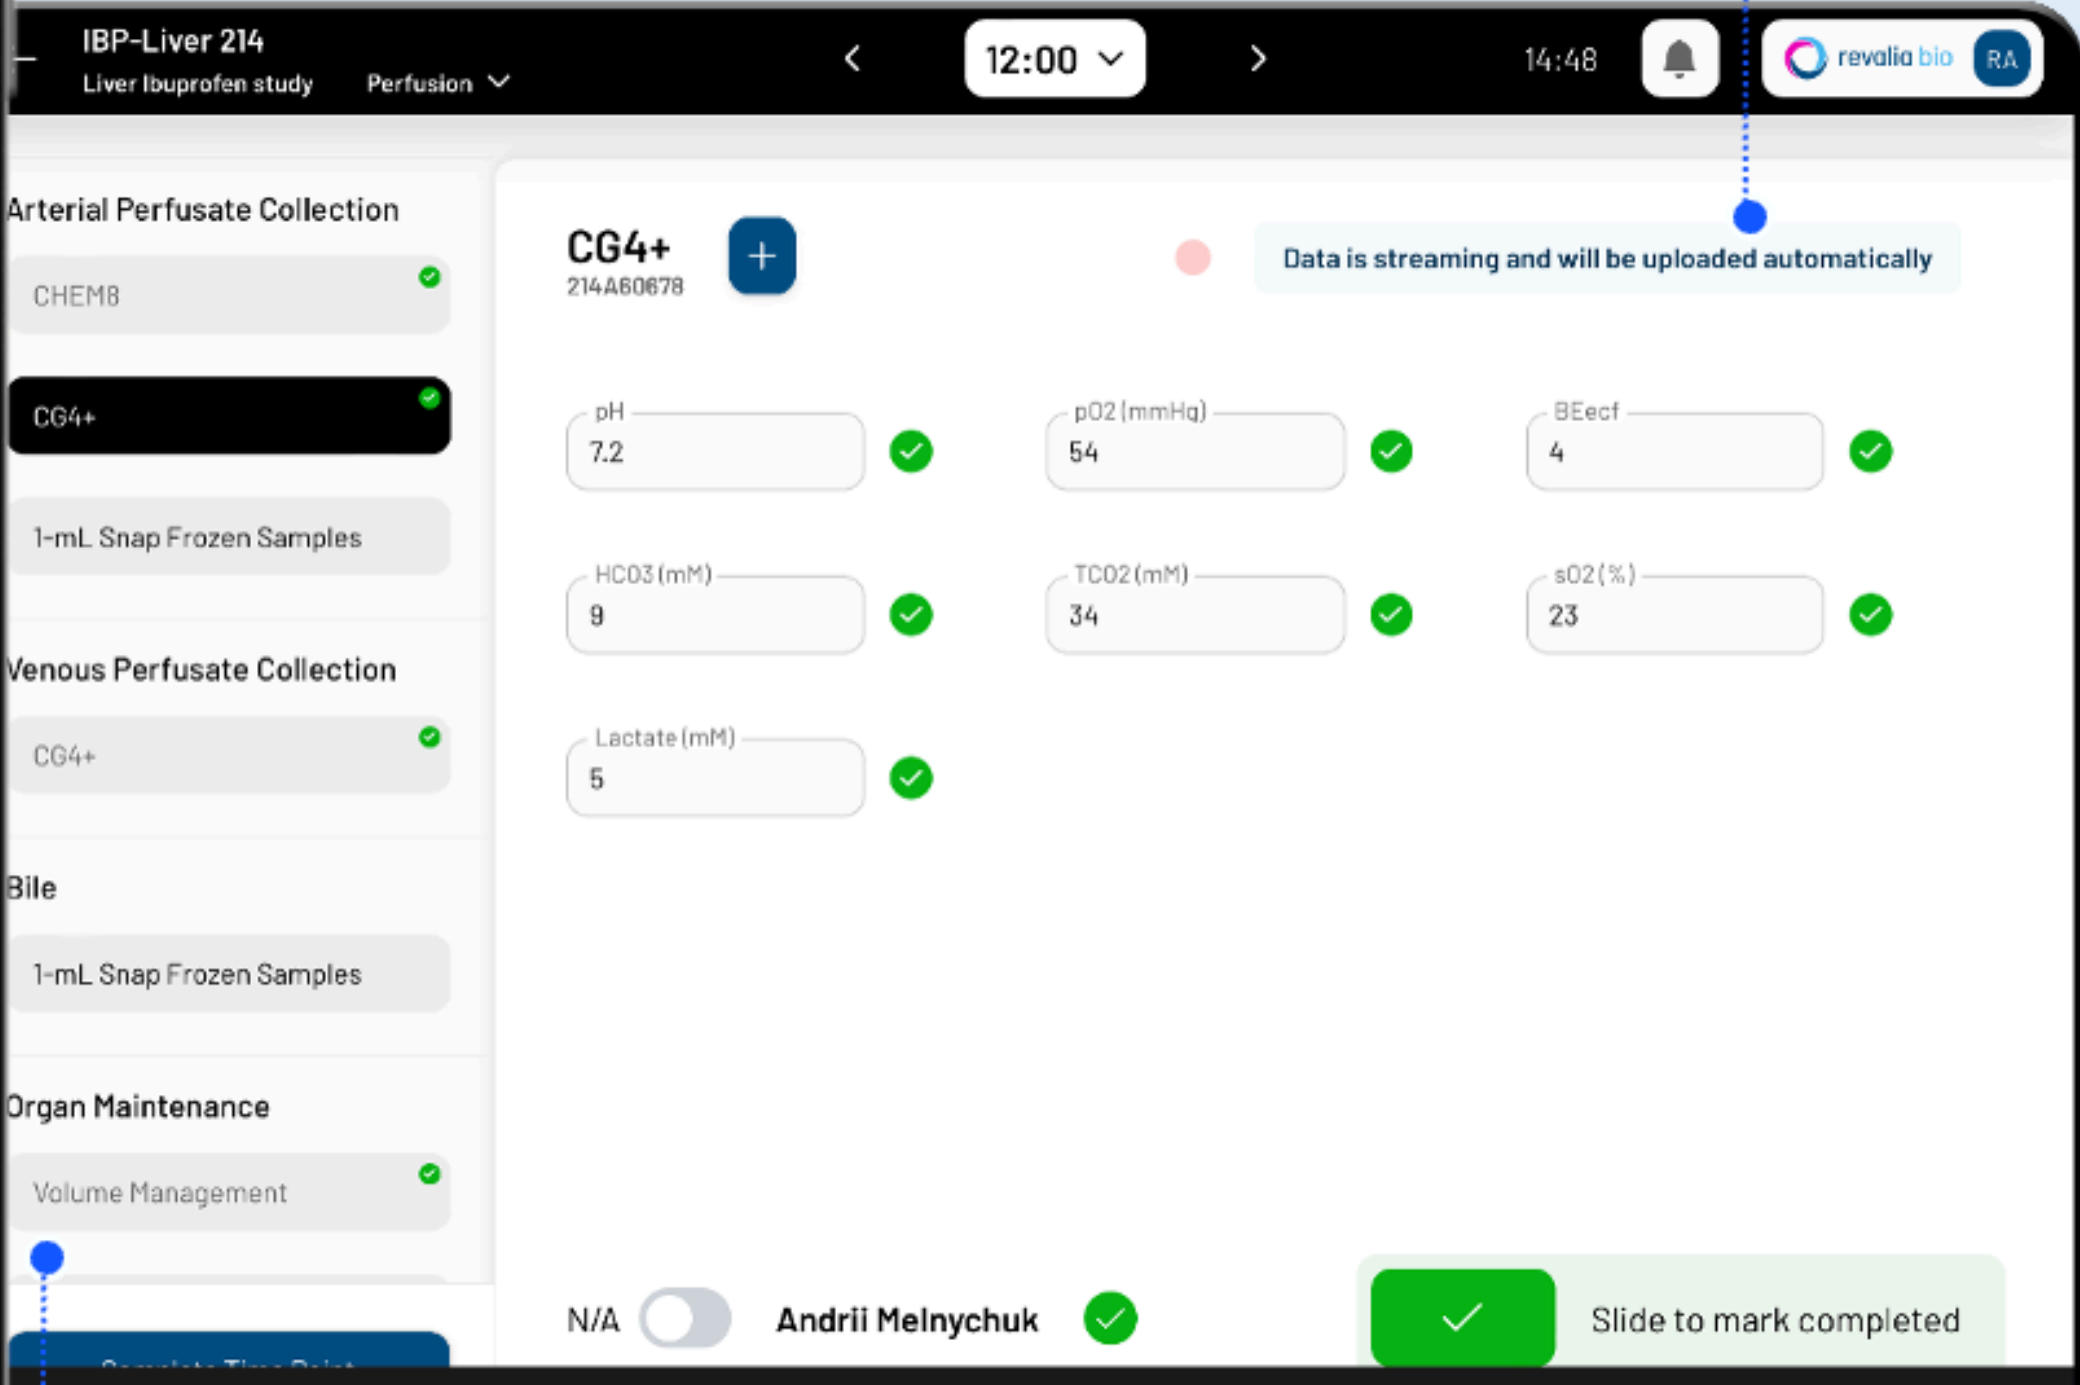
IBP-Liver 214
Liver Ibuprofen study
Perfusion

12:00

14:48

revalia bio RA

Arterial Perfusate Collection
CHEM8
CG4+
1-mL Snap Frozen Samples

Venous Perfusate Collection
CG4+

Bile
1-mL Snap Frozen Samples

Organ Maintenance
Volume Management

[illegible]

CG4+
214A60678
+

Data is streaming and will be uploaded automatically

pH
7.2

pO2 (mmHg)
54

BEecf
4

HCO3 (mM)
9

TCO2 (mM)
34

sO2 (%)
23

Lactate (mM)
5

N/A
Andrii Melnychuk

Slide to mark completed